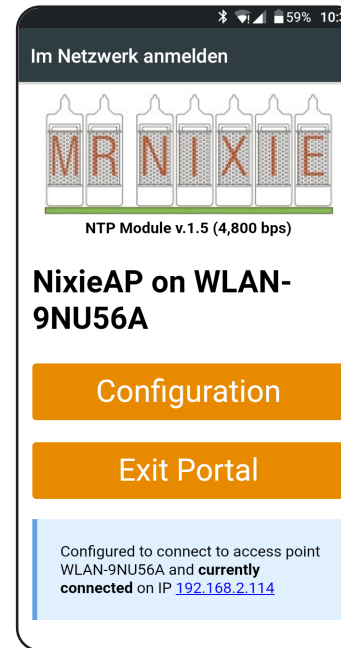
59% 10:3

Im Netzwerk anmelden

MR NIXIE

NTP Module v.1.5 (4,800 bps)

NixieAP on WLAN-9NU56A

Configuration

Exit Portal

Configured to connect to access point WLAN-9NU56A and **currently connected** on IP 192.168.2.114